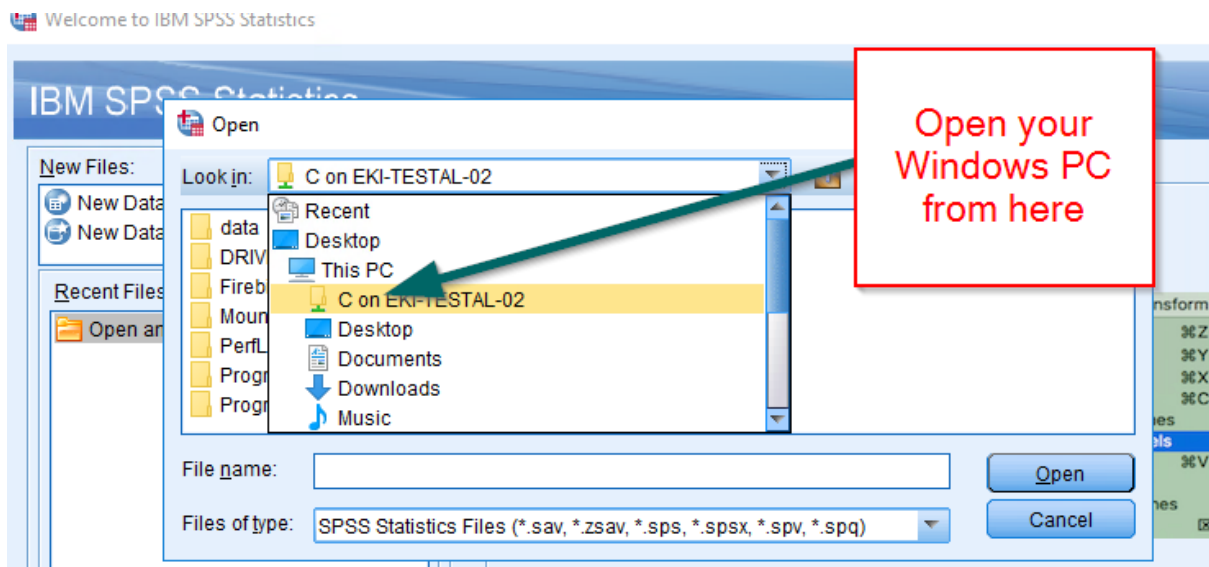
Welcome to IBM SPSS Statistics

IBM SPSS Statistics

Open

New Files:

New Data

New Data

Recent Files

Open an

Look in: C on EKI-TESTAL-02

data

DRIV

Fireb

Moun

PerfL

Progr

Progr

Recent

Desktop

This PC

C on EKI-TESTAL-02

Desktop

Documents

Downloads

Music

Open your Windows PC from here

nsform

⌘Z

⌘Y

⌘X

⌘C

nes

els

⌘V

nes

File name:

Files of type: SPSS Statistics Files (*.sav, *.zsav, *.sps, *.spsx, *.spv, *.spq)

Open

Cancel